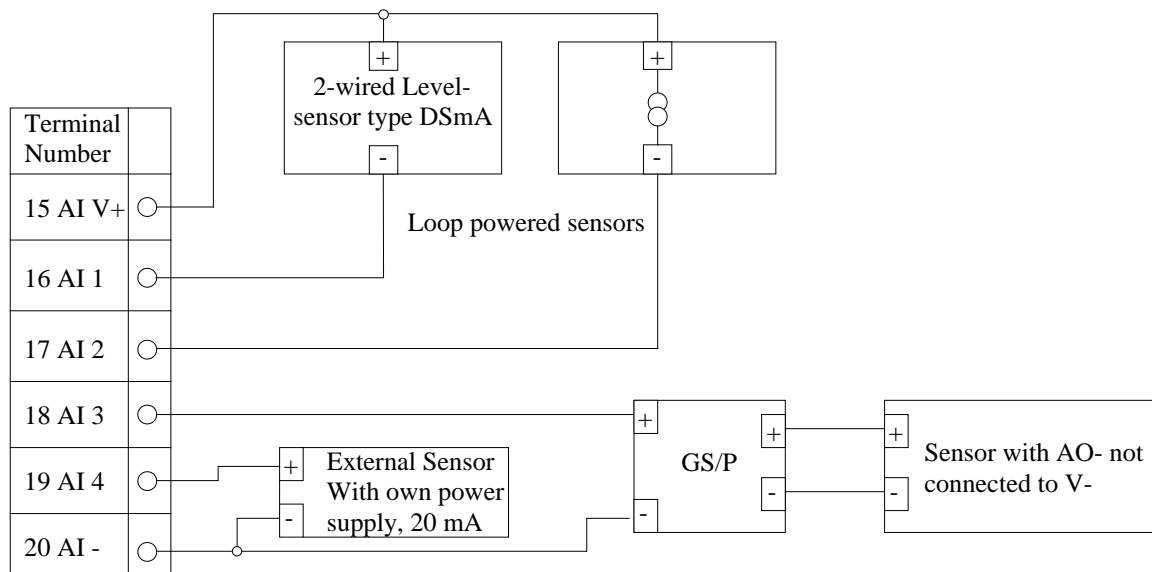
Terminal Number

15 AI V+

16 AI 1

17 AI 2

18 AI 3

19 AI 4

20 AI -

+

2-wired Level-sensor type DSmA

-

+

-

Loop powered sensors

+

External Sensor With own power supply, 20 mA

-

+

GS/P

-

+

-

+

Sensor with AO- not connected to V-

-